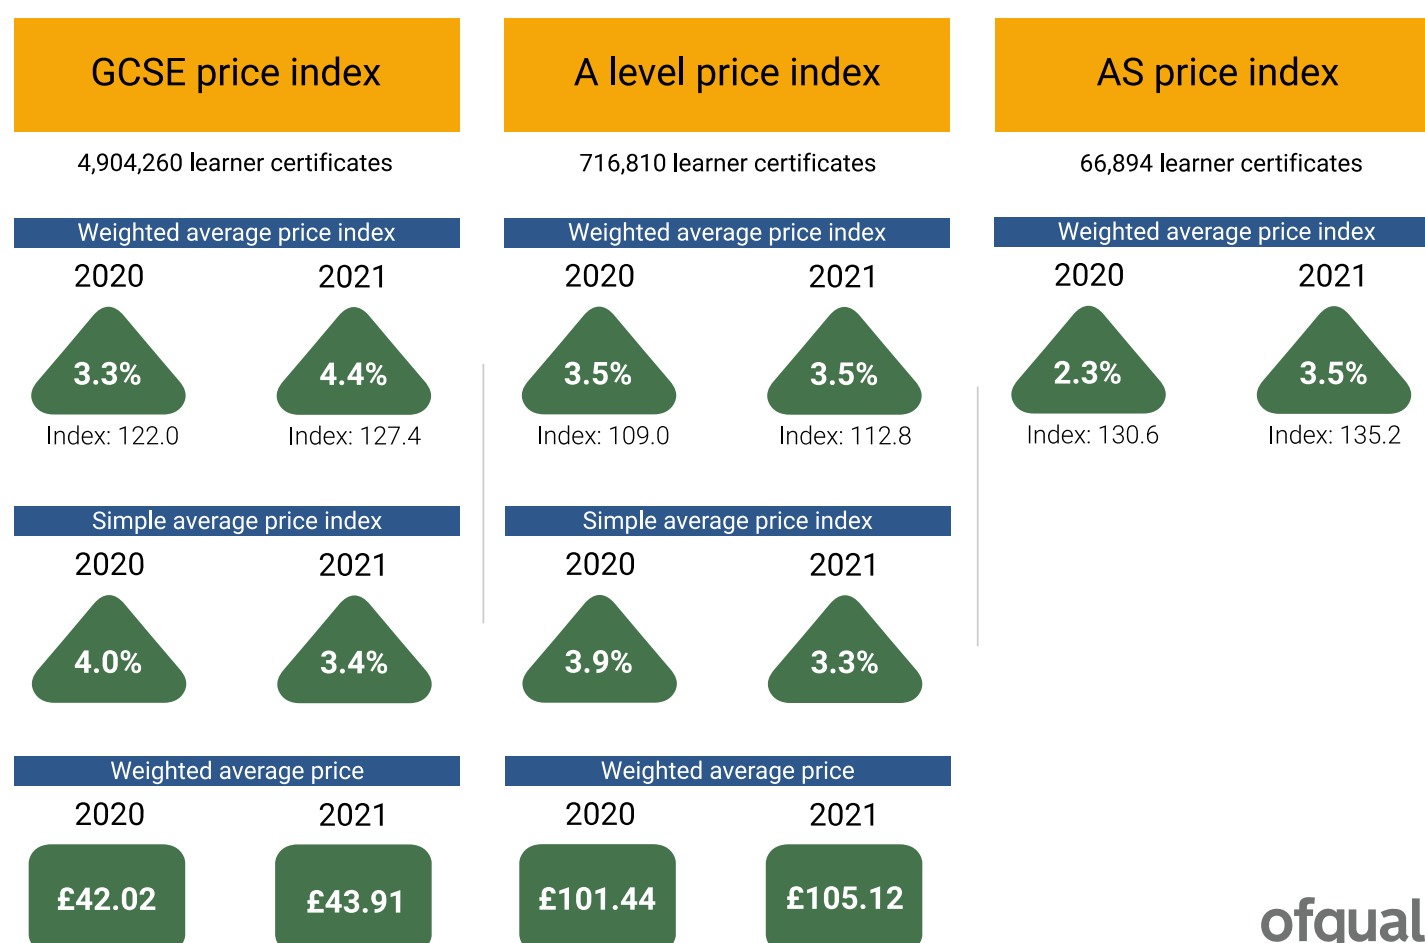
GCSE price index

4,904,260 learner certificates

Weighted average price index

2020 2021

3.3% 4.4%

Index: 122.0 Index: 127.4

Simple average price index

2020 2021

4.0% 3.4%

Weighted average price

2020 2021

£42.02 £43.91

A level price index

716,810 learner certificates

Weighted average price index

2020 2021

3.5% 3.5%

Index: 109.0 Index: 112.8

Simple average price index

2020 2021

3.9% 3.3%

Weighted average price

2020 2021

£101.44 £105.12

AS price index

66,894 learner certificates

Weighted average price index

2020 2021

2.3% 3.5%

Index: 130.6 Index: 135.2

ofqual